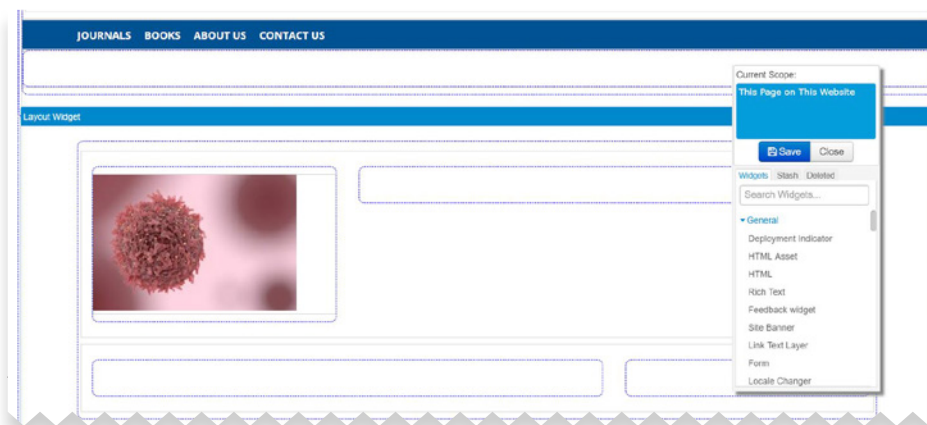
JOURNALS BOOKS ABOUT US CONTACT US

Layout Widget

Current Scope:

This Page on This Website

Save Close

Widgets Stash Deleted

Search Widgets...

General

Deployment indicator

HTML Asset

HTML

Rich Text

Feedback widget

Site Banner

Link Text Layer

Form

Locale Changer